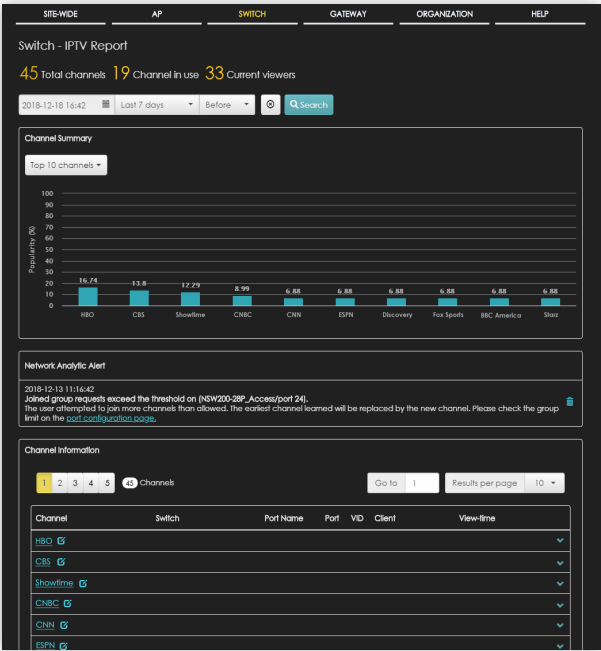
SITE-WIDE AP SWITCH GATEWAY ORGANIZATION HELP

Switch - IPTV Report

45 Total channels 19 Channel in use 33 Current viewers

2018-12-18 16:42 Last 7 days Before Search

Channel Summary

Top 10 channels

Popularity (%)

100
90
80
70
60
50
40
30
20
10
0

16.74 13.8 12.29 8.99 6.88 6.88 6.88 6.88 6.88 6.88

HBO CBS Showtime CNBC CNN ESPN Discovery Fox Sports BBC America Starz

Network Analytic Alert

2018-12-13 11:16:42
Joined group requests exceed the threshold on (NSW200-28P_Access/port 24).
The user attempted to join more channels than allowed. The earliest channel learned will be replaced by the new channel. Please check the group limit on the port configuration page.

Channel Information

1 2 3 4 5 45 Channels Go to 1 Results per page 10

| Channel | Switch | Port Name | Port | VID | Client | View-time |
|---|---|---|---|---|---|---|
| HBO | | | | | | |
| CBS | | | | | | |
| Showtime | | | | | | |
| CNBC | | | | | | |
| CNN | | | | | | |
| ESPN | | | | | | |